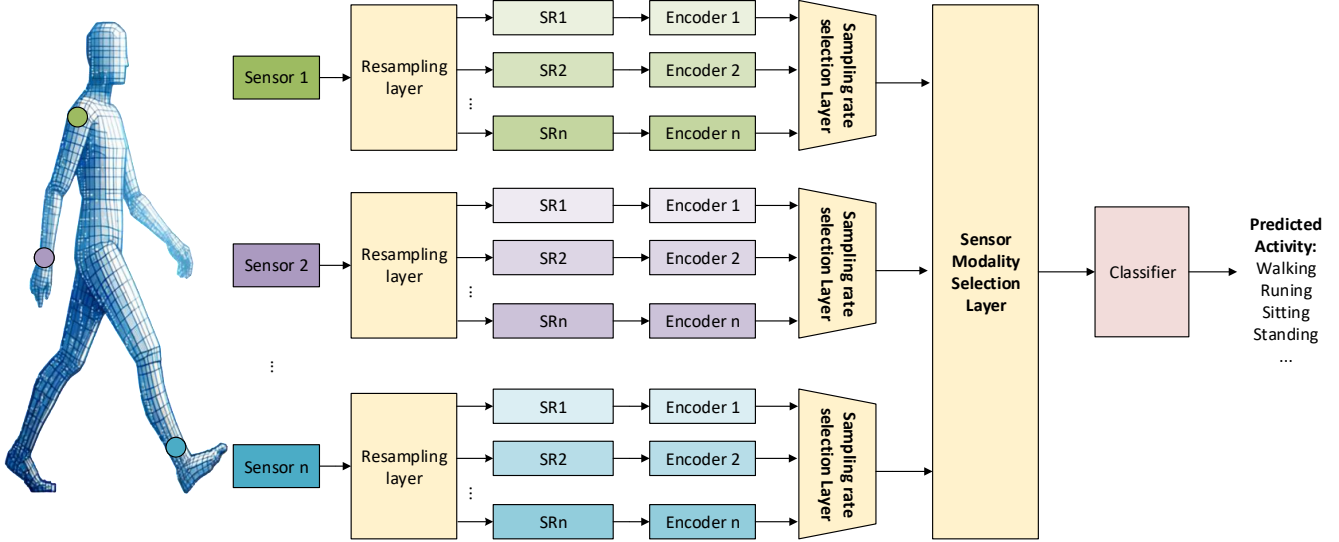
Sensor 1

Resampling layer

SR1
SR2
⋮
SRn

Encoder 1
Encoder 2
Encoder n

Sampling rate selection Layer

Sensor 2

Resampling layer

SR1
SR2
⋮
SRn

Encoder 1
Encoder 2
Encoder n

Sampling rate selection Layer

⋮

Sensor n

Resampling layer

SR1
SR2
⋮
SRn

Encoder 1
Encoder 2
Encoder n

Sampling rate selection Layer

Sensor Modality Selection Layer

Classifier

Predicted Activity:
Walking
Runing
Sitting
Standing
...